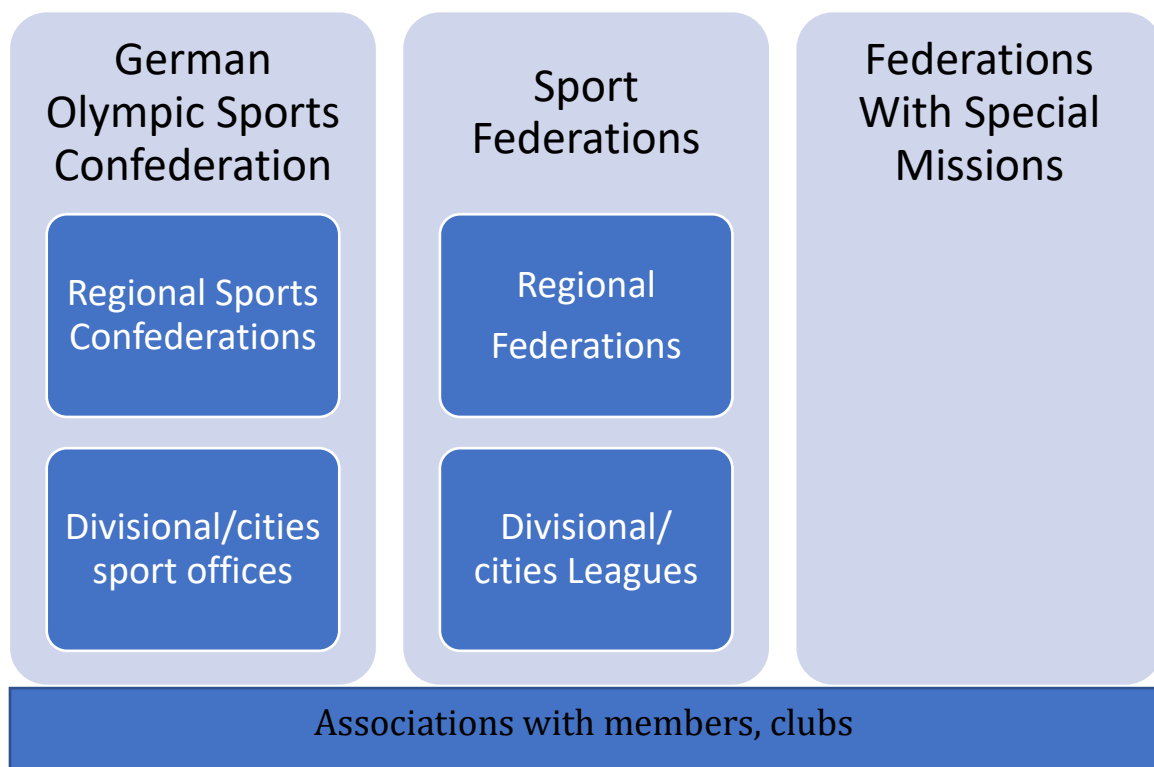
German Olympic Sports Confederation

Regional Sports Confederations

Divisional/cities sport offices

Sport Federations

Regional Federations

Divisional/ cities Leagues

Federations With Special Missions

Associations with members, clubs